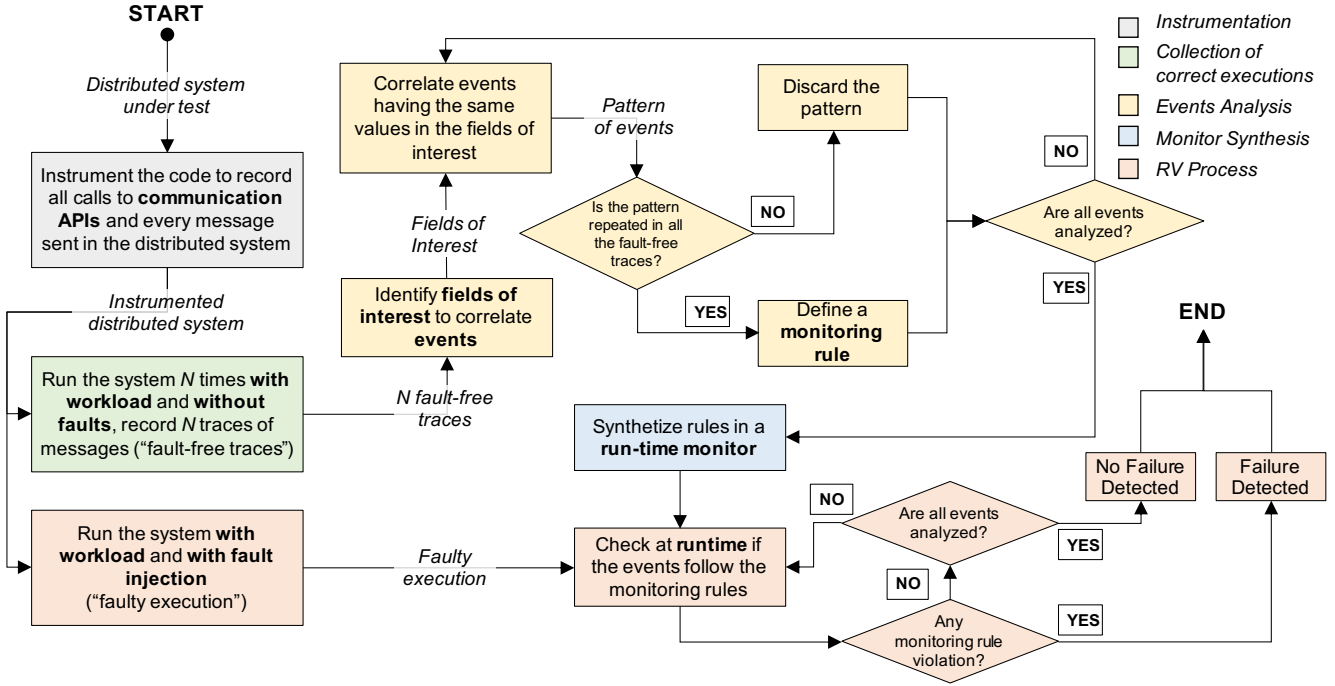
START

Distributed system under test

Instrument the code to record all calls to **communication APIs** and every message sent in the distributed system

Instrumented distributed system

Run the system $N$ times **with workload** and **without faults**, record $N$ traces of messages ("fault-free traces")

Run the system **with workload** and **with fault injection** ("faulty execution")

$N$ fault-free traces

Identify **fields of interest** to correlate **events**

Fields of Interest

Correlate events having the same values in the fields of interest

Pattern of events

Is the pattern repeated in all the fault-free traces?

NO

Discard the pattern

YES

Define a **monitoring rule**

NO

Are all events analyzed?

YES

Synthetize rules in a **run-time monitor**

Faulty execution

Check at **runtime** if the events follow the monitoring rules

NO

Are all events analyzed?

YES

NO

Any monitoring rule violation?

YES

No Failure Detected

Failure Detected

END

Instrumentation

Collection of correct executions

Events Analysis

Monitor Synthesis

RV Process